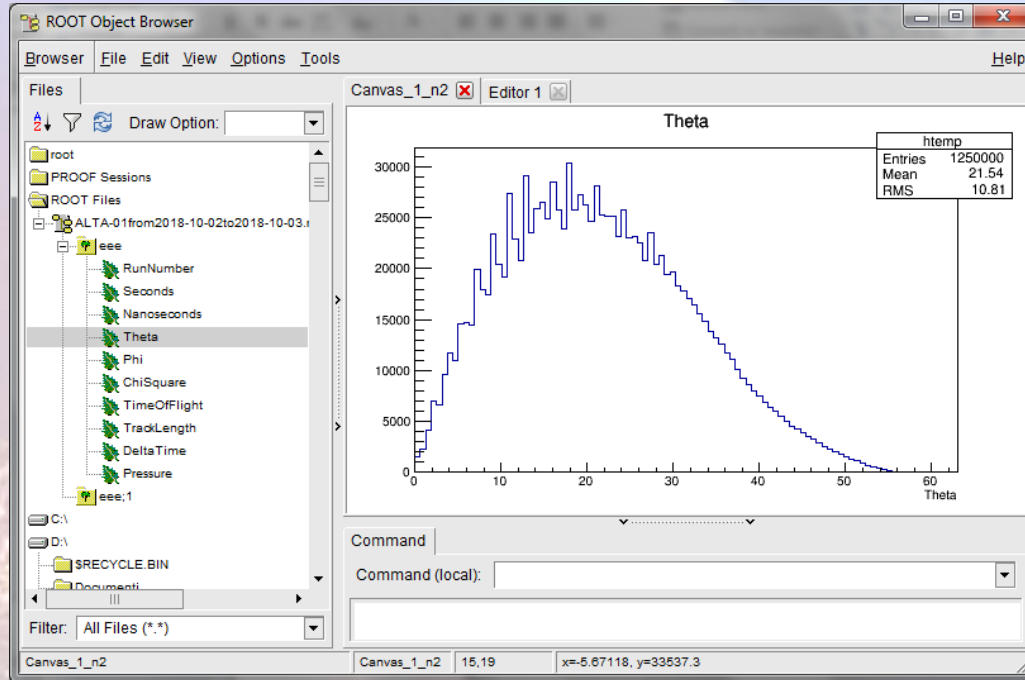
ROOT Object Browser

Browser File Edit View Options Tools Help

Files

Draw Option:

root
PROOF Sessions
ROOT Files
ALTA-01from2018-10-02to2018-10-03.r
eee
RunNumber
Seconds
Nanoseconds
Theta
Phi
ChiSquare
TimeOfFlight
TrackLength
DeltaTime
Pressure
eee;1
C:\
D:\
$RECYCLE.BIN
Documenti

Filter: All Files (*.*)

Canvas_1_n2 Editor 1

Theta

| htemp | |
|---|---|
| Entries | 1250000 |
| Mean | 21.54 |
| RMS | 10.81 |

30000
25000
20000
15000
10000
5000
0
0 10 20 30 40 50 60
Theta

Command

Command (local):

Canvas_1_n2 Canvas_1_n2 15,19 x=-5.67118, y=33537.3